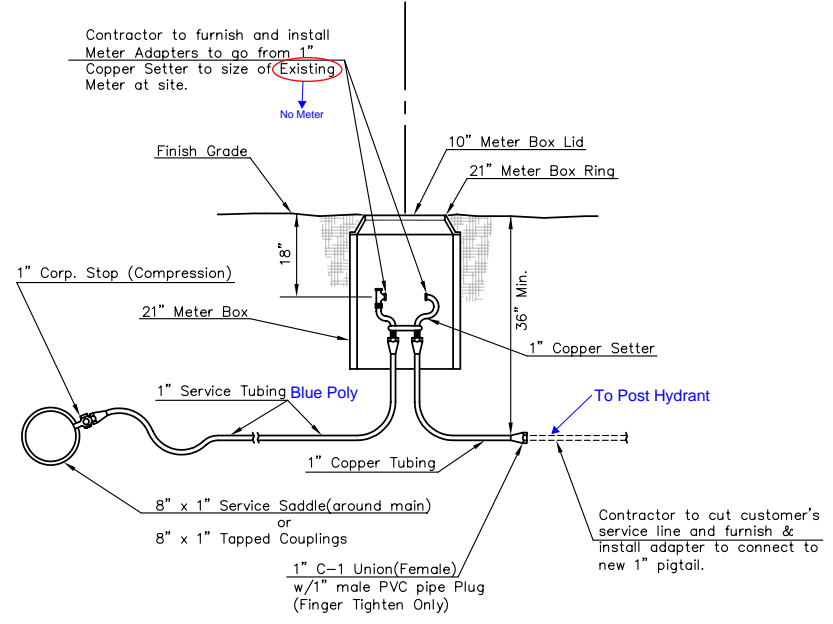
Contractor to furnish and install Meter Adapters to go from 1" Copper Setter to size of Existing Meter at site.

No Meter

10" Meter Box Lid

Finish Grade

21" Meter Box Ring

18"

36" Min.

1" Corp. Stop (Compression)

21" Meter Box

1" Copper Setter

1" Service Tubing Blue Poly

To Post Hydrant

1" Copper Tubing

8" x 1" Service Saddle(around main)
or
8" x 1" Tapped Couplings

Contractor to cut customer's service line and furnish & install adapter to connect to new 1" pigtail.

1" C-1 Union(Female)
w/1" male PVC pipe Plug
(Finger Tighten Only)